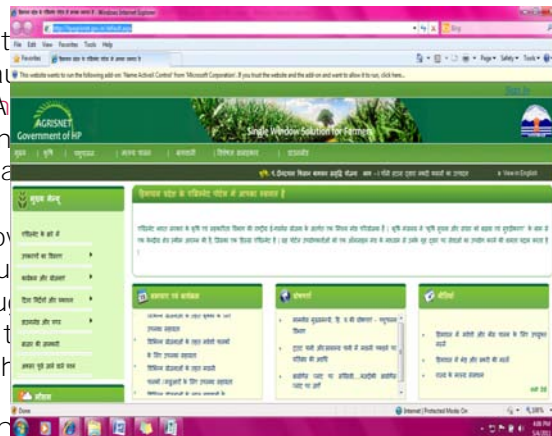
File Edit View Favorites Tools Help

Favorites

This website wants to run the following add-on: 'Name ActiveX Control' from 'Microsoft Corporation'. If you trust the website and the add-on and want to allow it to run, click here...

Sign In

AGRISNET
Government of HP

Single Window Solution for Farmers

View in English

मुख्य मेनू

हिमाचल प्रदेश के एग्रिस्नेट पोर्टल में आपका स्वागत है

समाचार एवं कार्यक्रम

घोषणाएं

नीतियाँ

Done

Internet | Protected Mode: On

100%